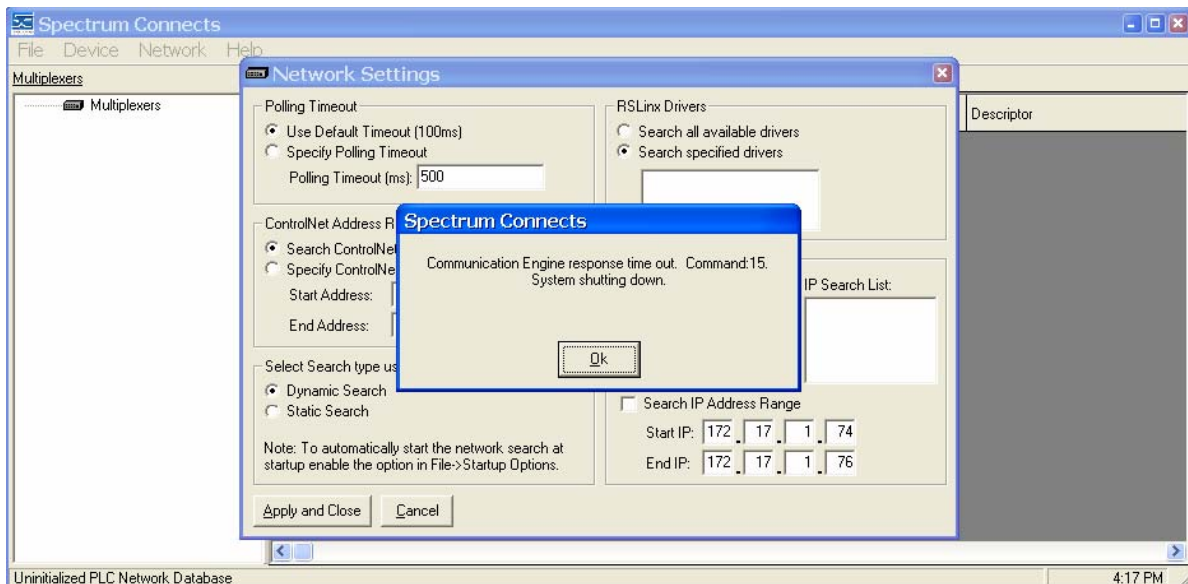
Spectrum Connects

File Device Network Help

Multiplexers

Multiplexers

Network Settings

Polling Timeout

Use Default Timeout (100ms)

Specify Polling Timeout

Polling Timeout (ms): 500

ControlNet Address R

Search ControlNet

Specify ControlNe

Start Address:

End Address:

Select Search type us

Dynamic Search

Static Search

Note: To automatically start the network search at startup enable the option in File->Startup Options.

RSLinx Drivers

Search all available drivers

Search specified drivers

IP Search List:

Search IP Address Range

Start IP: 172 . 17 . 1 . 74

End IP: 172 . 17 . 1 . 76

Apply and Close

Cancel

Descriptor

Spectrum Connects

Communication Engine response time out. Command:15.
System shutting down.

Ok

Uninitialized PLC Network Database

4:17 PM